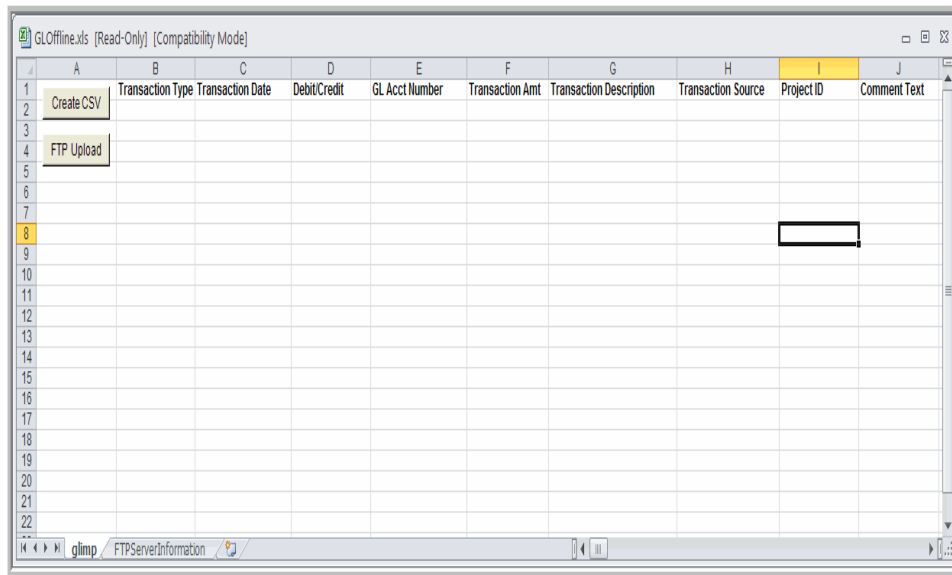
GLOffline.xls [Read-Only] [Compatibility Mode]

| | A | B | C | D | E | F | G | H | I | J |
|---|---|---|---|---|---|---|---|---|---|---|
| 1 | Create CSV | Transaction Type | Transaction Date | Debit/Credit | GL Acct Number | Transaction Amt | Transaction Description | Transaction Source | Project ID | Comment Text |
| 2 | | | | | | | | | | |
| 3 | | | | | | | | | | |
| 4 | FTP Upload | | | | | | | | | |
| 5 | | | | | | | | | | |
| 6 | | | | | | | | | | |
| 7 | | | | | | | | | | |
| 8 | | | | | | | | | | |
| 9 | | | | | | | | | | |
| 10 | | | | | | | | | | |
| 11 | | | | | | | | | | |
| 12 | | | | | | | | | | |
| 13 | | | | | | | | | | |
| 14 | | | | | | | | | | |
| 15 | | | | | | | | | | |
| 16 | | | | | | | | | | |
| 17 | | | | | | | | | | |
| 18 | | | | | | | | | | |
| 19 | | | | | | | | | | |
| 20 | | | | | | | | | | |
| 21 | | | | | | | | | | |
| 22 | | | | | | | | | | |

glimp FTPServerInformation